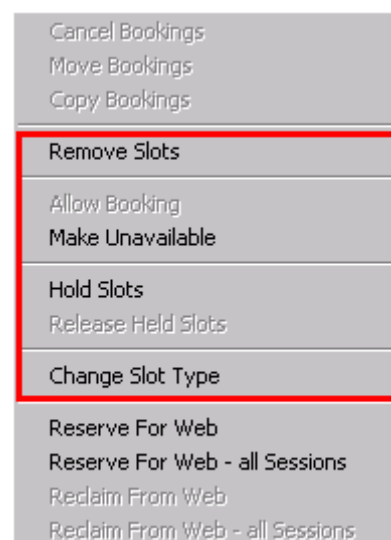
Cancel Bookings
Move Bookings
Copy Bookings

Remove Slots

Allow Booking
Make Unavailable

Hold Slots
Release Held Slots

Change Slot Type

Reserve For Web
Reserve For Web - all Sessions
Reclaim From Web
Reclaim From Web - all Sessions